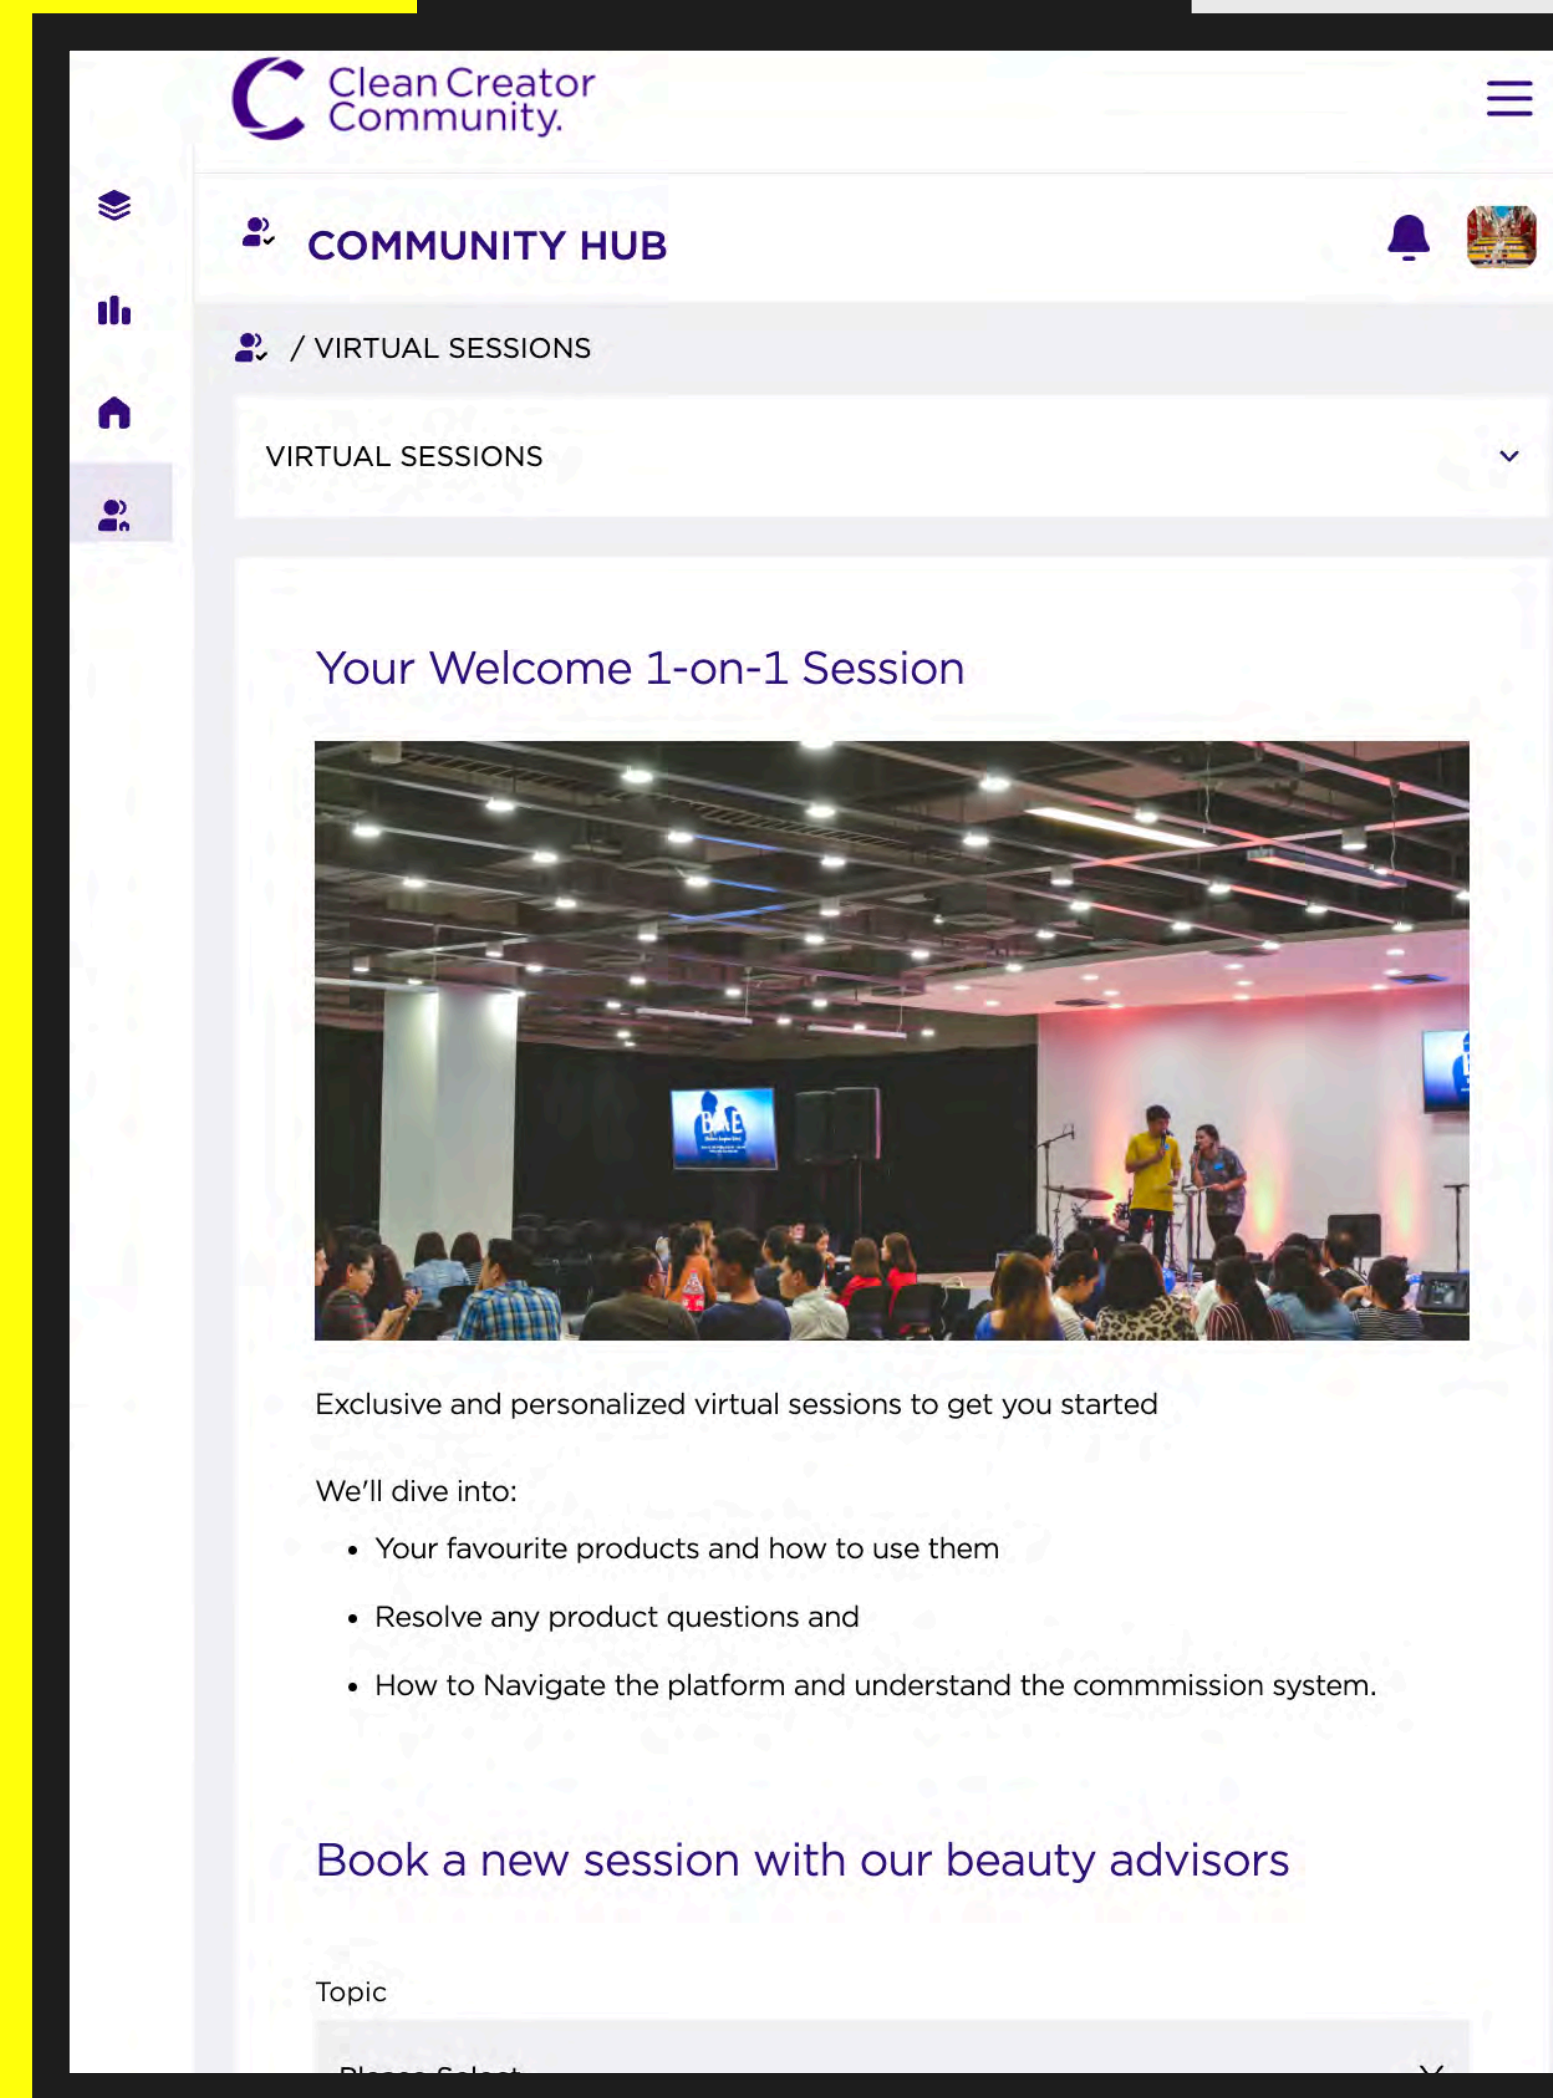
Clean Creator Community.

COMMUNITY HUB

/ VIRTUAL SESSIONS

VIRTUAL SESSIONS

Your Welcome 1-on-1 Session

Exclusive and personalized virtual sessions to get you started

We'll dive into:

- Your favourite products and how to use them
- Resolve any product questions and
- How to Navigate the platform and understand the commmission system.

Book a new session with our beauty advisors

Topic

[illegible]